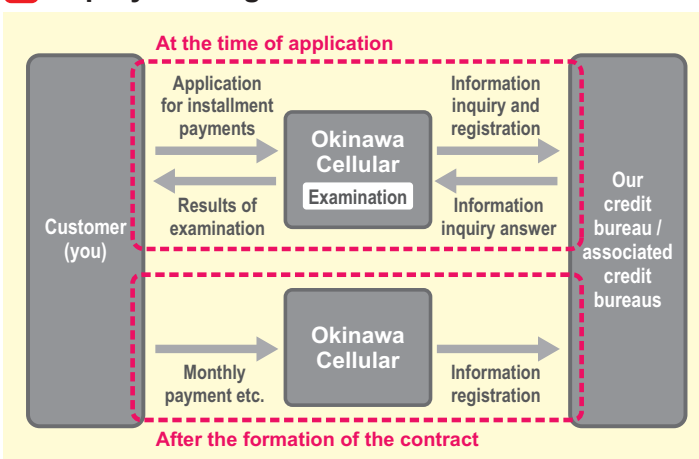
At the time of application

Customer (you)

Application for installment payments

Results of examination

Okinawa Cellular

Examination

Information inquiry and registration

Information inquiry answer

Our credit bureau / associated credit bureaus

Monthly payment etc.

Okinawa Cellular

Information registration

After the formation of the contract